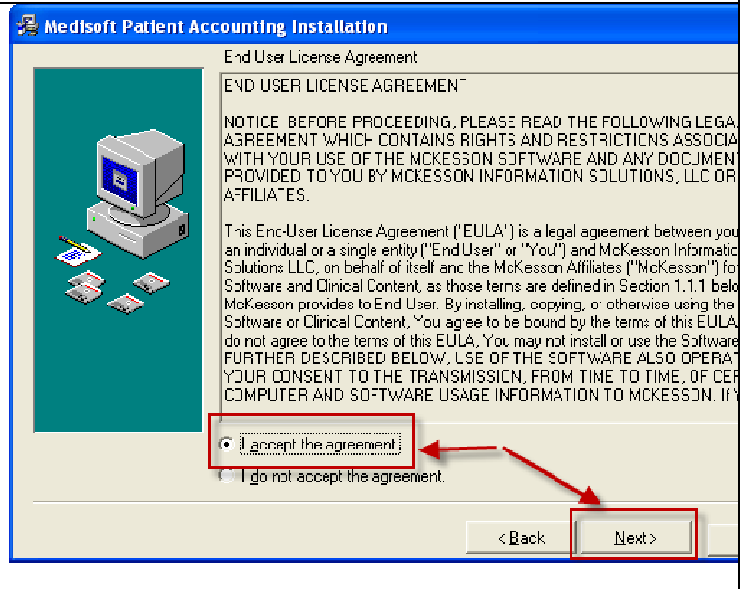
Medisoft Patient Accounting Installation

End User License Agreement

END USER LICENSE AGREEMENT

NOTICE: BEFORE PROCEEDING, PLEASE READ THE FOLLOWING LEGA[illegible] AGREEMENT WHICH CONTAINS RIGHTS AND RESTRICTIONS ASSOCIA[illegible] WITH YOUR USE OF THE MCKESSON SOFTWARE AND ANY DOCUMENT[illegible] PROVIDED TO YOU BY MCKESSON INFORMATION SOLUTIONS, LLC OR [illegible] AFFILIATES.

This End-User License Agreement ("EULA") is a legal agreement between you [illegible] an individual or a single entity ("End User" or "You") and McKesson Informatio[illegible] Solutions LLC, on behalf of itself and the McKesson Affiliates ("McKesson") fo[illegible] Software and Clinical Content, as those terms are defined in Section 1.1.1 belo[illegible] McKesson provides to End User. By installing, copying, or otherwise using the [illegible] Software or Clinical Content, You agree to be bound by the terms of this EULA. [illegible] do not agree to the terms of this EULA, You may not install or use the Software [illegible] FURTHER DESCRIBED BELOW, USE OF THE SOFTWARE ALSO OPERAT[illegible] YOUR CONSENT TO THE TRANSMISSION, FROM TIME TO TIME, OF CER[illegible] COMPUTER AND SOFTWARE USAGE INFORMATION TO MCKESSON. IF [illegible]

I accept the agreement

I do not accept the agreement.

< Back

Next >